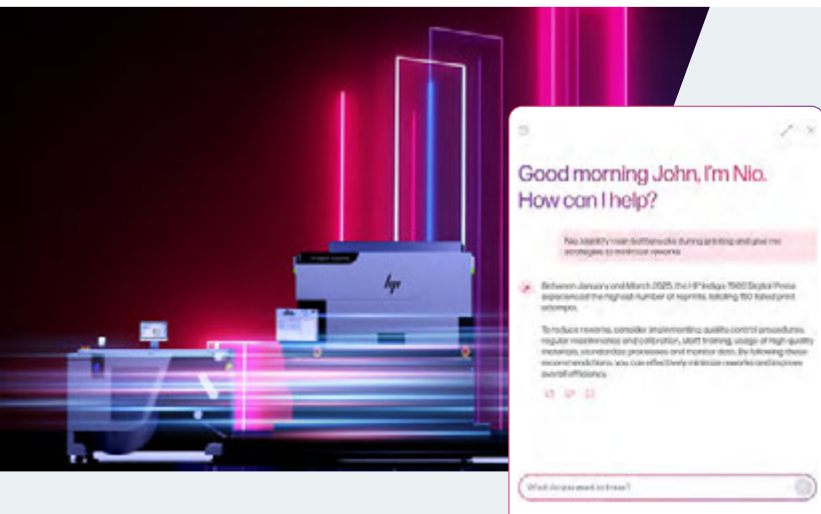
Good morning John, I'm Nio. How can I help?

Nio, identify main bottlenecks during printing and give me strategies to minimize reworks

Between January and March 2025, the HP Indigo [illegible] Digital Press experienced the highest number of reprints, totaling 150 failed print attempts.

To reduce reworks, consider implementing quality control procedures, regular maintenance and calibration, staff training, usage of high quality materials, standardize processes and monitor data. By following these recommendations, you can effectively minimize reworks and improve overall efficiency.

What do you want to know?